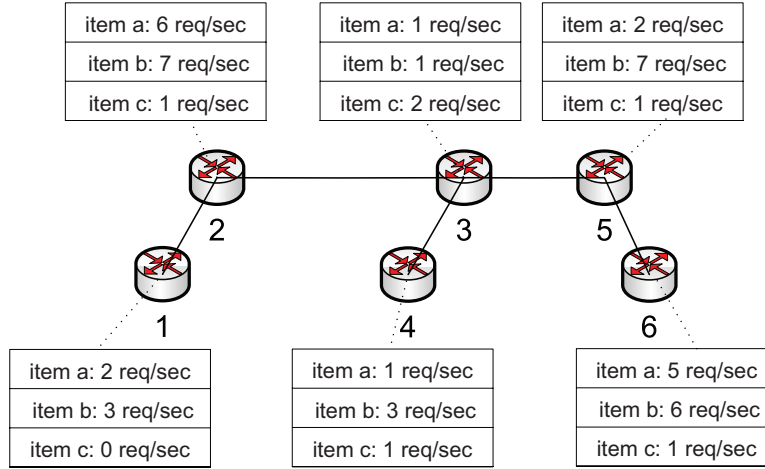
| item a: 6 req/sec |
|---|
| item b: 7 req/sec |
| item c: 1 req/sec |

| item a: 1 req/sec |
|---|
| item b: 1 req/sec |
| item c: 2 req/sec |

| item a: 2 req/sec |
|---|
| item b: 7 req/sec |
| item c: 1 req/sec |

2

3

5

1

4

6

| item a: 2 req/sec |
|---|
| item b: 3 req/sec |
| item c: 0 req/sec |

| item a: 1 req/sec |
|---|
| item b: 3 req/sec |
| item c: 1 req/sec |

| item a: 5 req/sec |
|---|
| item b: 6 req/sec |
| item c: 1 req/sec |